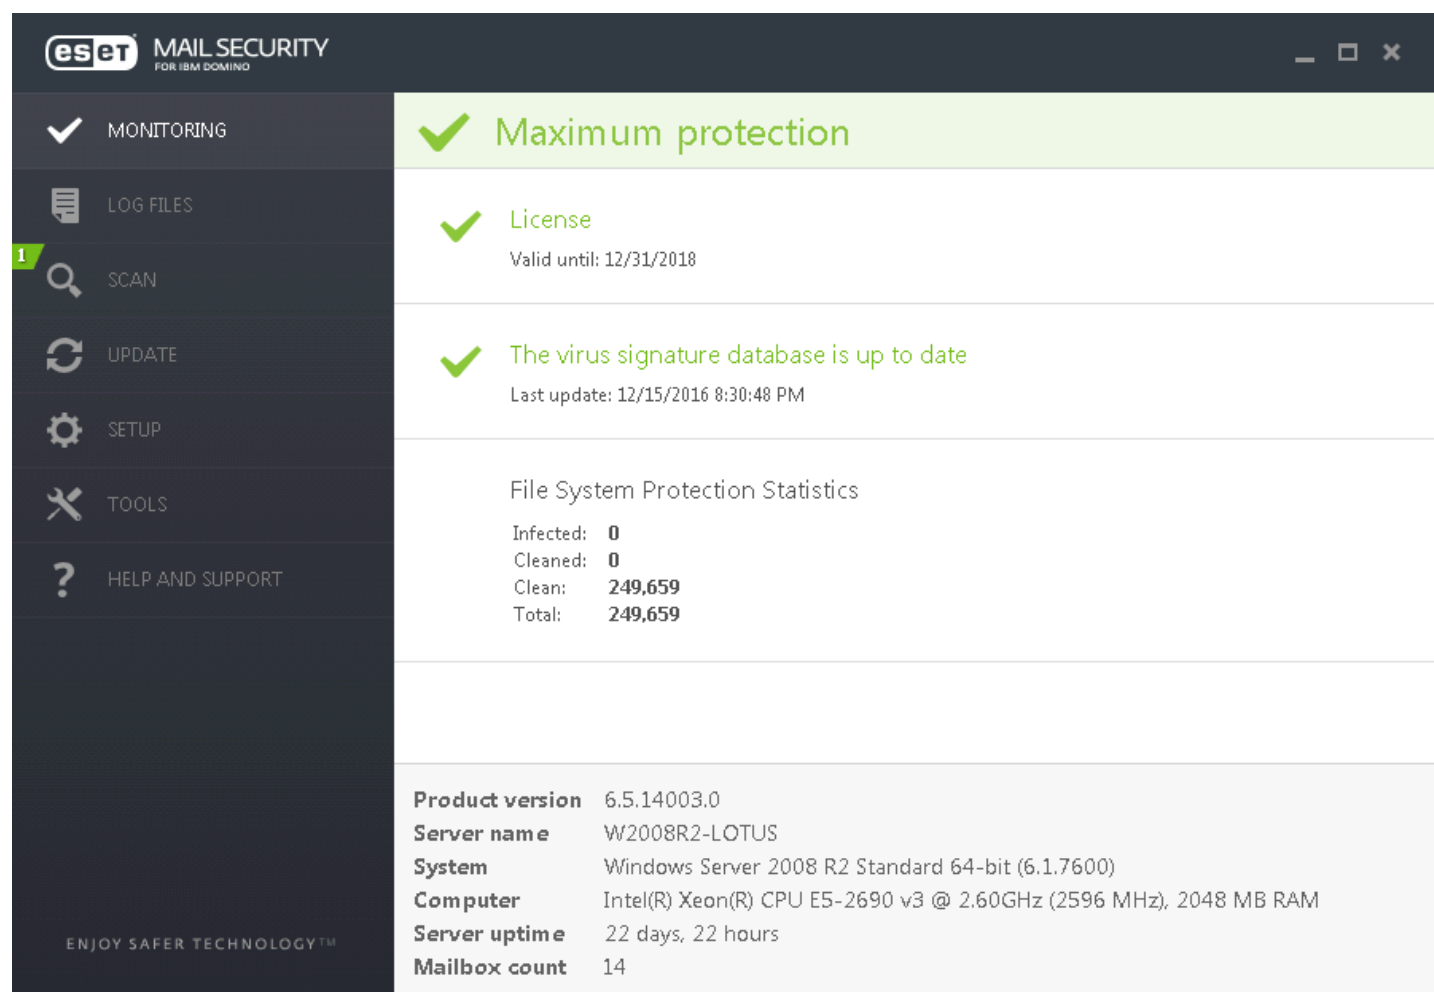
eset MAIL SECURITY FOR IBM DOMINO

MONITORING
LOG FILES
1
SCAN
UPDATE
SETUP
TOOLS
HELP AND SUPPORT

ENJOY SAFER TECHNOLOGY™

Maximum protection

License
Valid until: 12/31/2018

The virus signature database is up to date
Last update: 12/15/2016 8:30:48 PM

File System Protection Statistics

| | |
|---|---|
| Infected: | 0 |
| Cleaned: | 0 |
| Clean: | 249,659 |
| Total: | 249,659 |

| | |
|---|---|
| Product version | 6.5.14003.0 |
| Server name | W2008R2-LOTUS |
| System | Windows Server 2008 R2 Standard 64-bit (6.1.7600) |
| Computer | Intel(R) Xeon(R) CPU E5-2690 v3 @ 2.60GHz (2596 MHz), 2048 MB RAM |
| Server uptime | 22 days, 22 hours |
| Mailbox count | 14 |